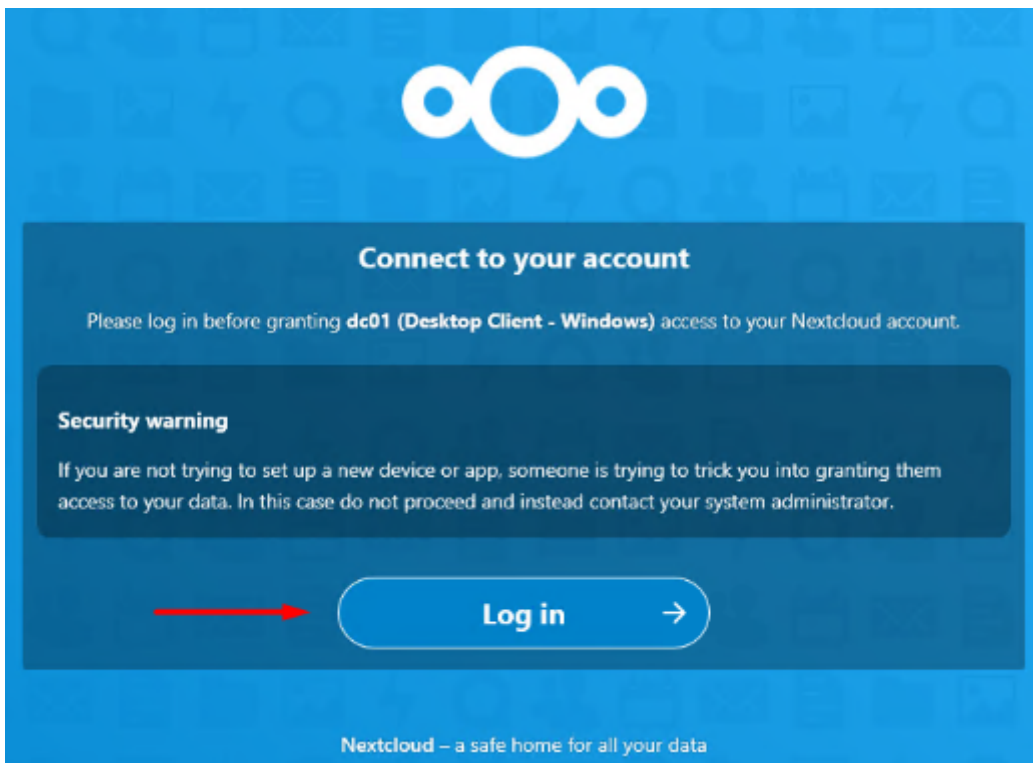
Connect to your account

Please log in before granting dc01 (Desktop Client - Windows) access to your Nextcloud account.

Security warning

If you are not trying to set up a new device or app, someone is trying to trick you into granting them access to your data. In this case do not proceed and instead contact your system administrator.

Log in →

Nextcloud – a safe home for all your data